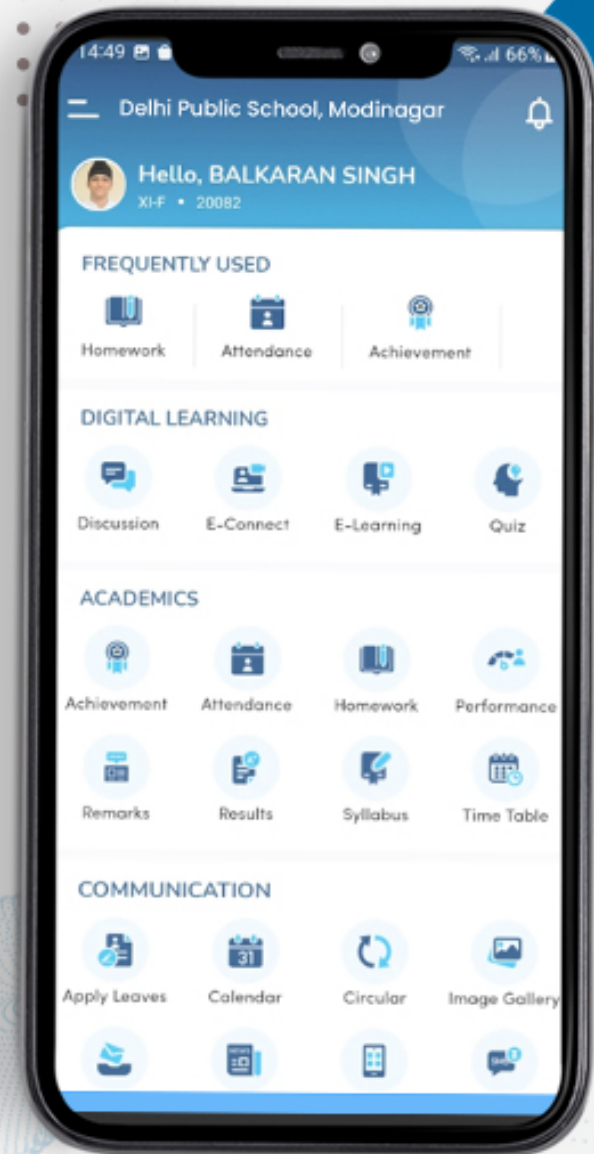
14:49

66%

Delhi Public School, Modinagar

Hello, BALKARAN SINGH
XI-F • 20082

FREQUENTLY USED

Homework
Attendance
Achievement

DIGITAL LEARNING

Discussion
E-Connect
E-Learning
Quiz

ACADEMICS

Achievement
Attendance
Homework
Performance
Remarks
Results
Syllabus
Time Table

COMMUNICATION

Apply Leaves
Calendar
Circular
Image Gallery